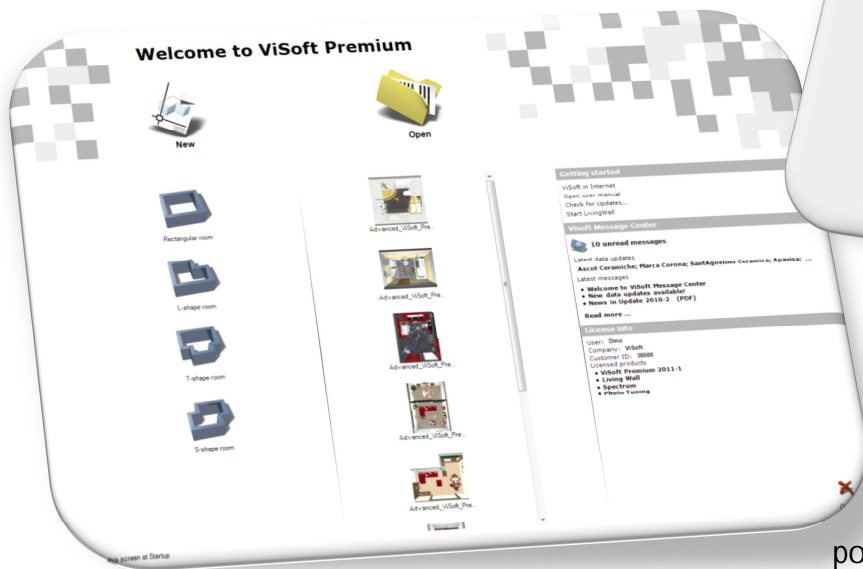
Welcome to ViSoft Premium

New

Open

Rectangular room

L-shape room

T-shape room

S-shape room

Advanced_ViSoft_Pre...

Advanced_ViSoft_Pre...

Advanced_ViSoft_Pre...

Advanced_ViSoft_Pre...

Advanced_ViSoft_Pre...

Getting started

ViSoft in Internet
Open user manual
Check for Updates...
Start LivingWall

ViSoft Message Center

10 unread messages

Latest data updates
Ascot Ceramiche; Marca Corona; SantAgostino Ceramica; Apavisa; ...
Latest messages
• Welcome to ViSoft Message Center
• New data updates available!
• News in Update 2010-2 (PDF)

Read more ...

License info

User: Dino
Company: ViSoft
Customer ID: 38600
Licensed products
• ViSoft Premium 2011-1
• Living Wall
• Spectrum
• Photo Tuning

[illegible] screen at Startup

po